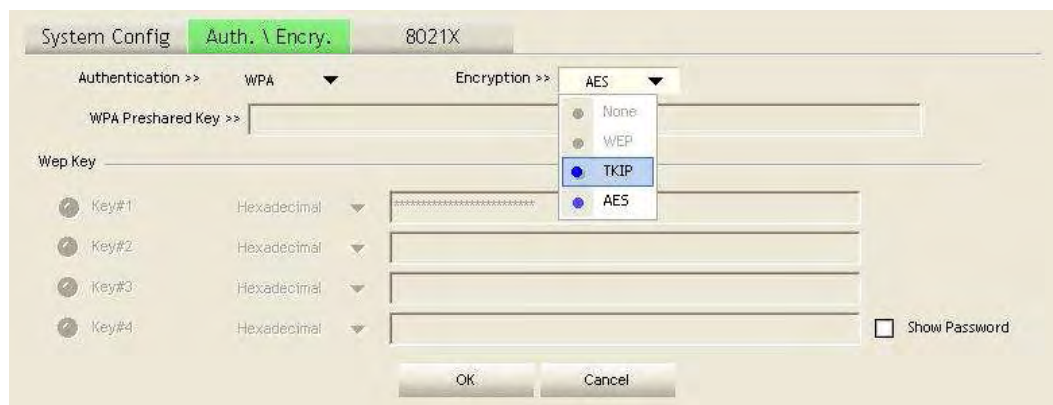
System Config Auth. \ Encry. 8021X

Authentication >> WPA

Encryption >> AES

None
WEP
TKIP
AES

WPA Preshared Key >>

Wep Key

Key#1 Hexadecimal **************************

Key#2 Hexadecimal

Key#3 Hexadecimal

Key#4 Hexadecimal

Show Password

OK Cancel